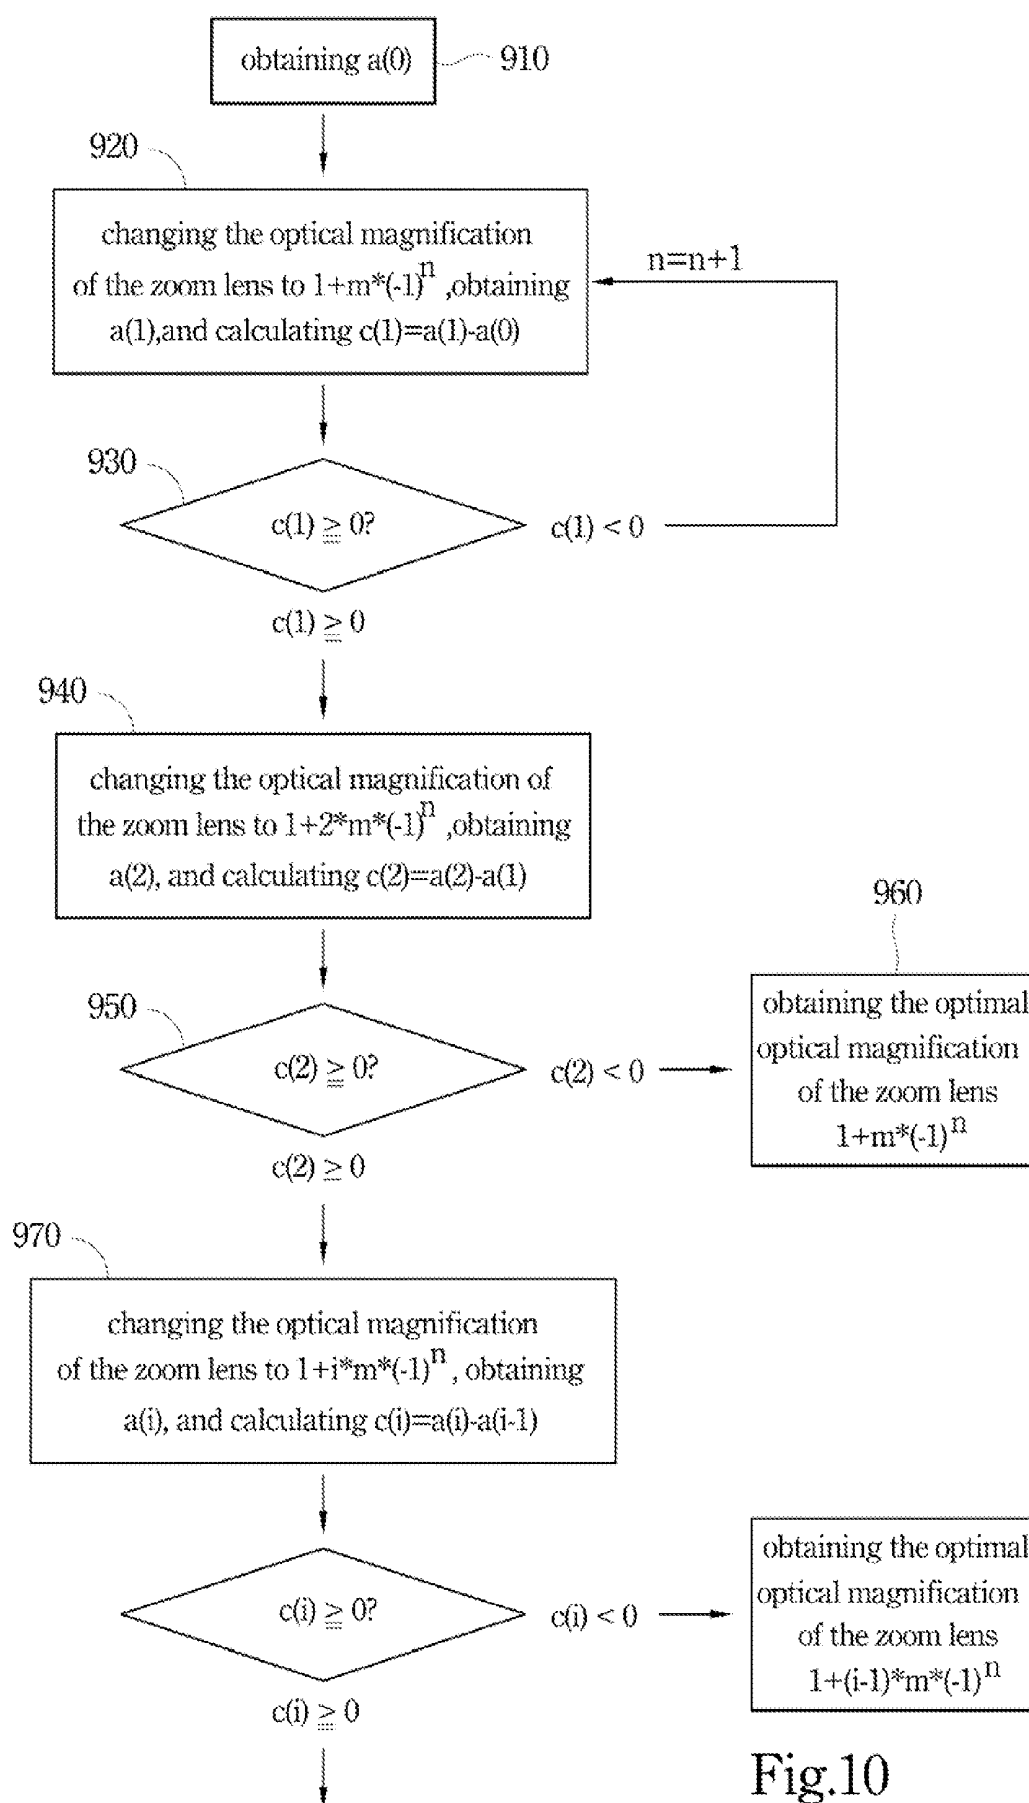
obtaining a(0)

910

920

changing the optical magnification of the zoom lens to $1+m*(-1)^n$ ,obtaining a(1),and calculating c(1)=a(1)-a(0)

n=n+1

930

$c(1) \geqq 0?$

$c(1) < 0$

$c(1) \geqq 0$

940

changing the optical magnification of the zoom lens to $1+2*m*(-1)^n$ ,obtaining a(2), and calculating c(2)=a(2)-a(1)

960

950

$c(2) \geqq 0?$

$c(2) < 0$

obtaining the optimal optical magnification of the zoom lens $1+m*(-1)^n$

$c(2) \geq 0$

970

changing the optical magnification of the zoom lens to $1+i*m*(-1)^n$, obtaining a(i), and calculating c(i)=a(i)-a(i-1)

$c(i) \geqq 0?$

$c(i) < 0$

obtaining the optimal optical magnification of the zoom lens $1+(i-1)*m*(-1)^n$

$c(i) \geqq 0$

Fig.10